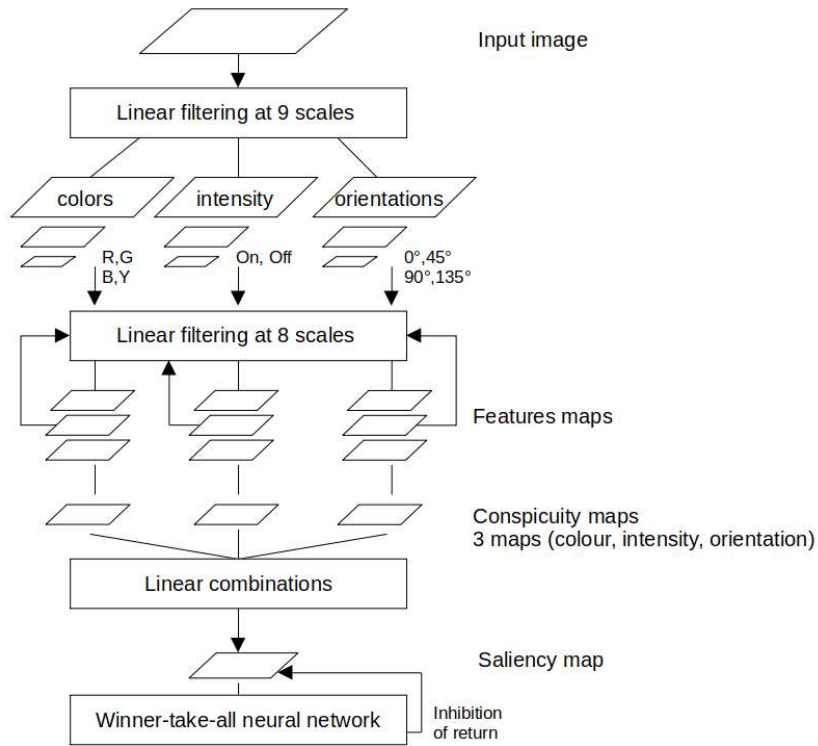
Input image

Linear filtering at 9 scales

colors

intensity

orientations

R,G
B,Y

On, Off

0°,45°
90°,135°

Linear filtering at 8 scales

Features maps

Conspicuity maps
3 maps (colour, intensity, orientation)

Linear combinations

Saliency map

Winner-take-all neural network

Inhibition of return